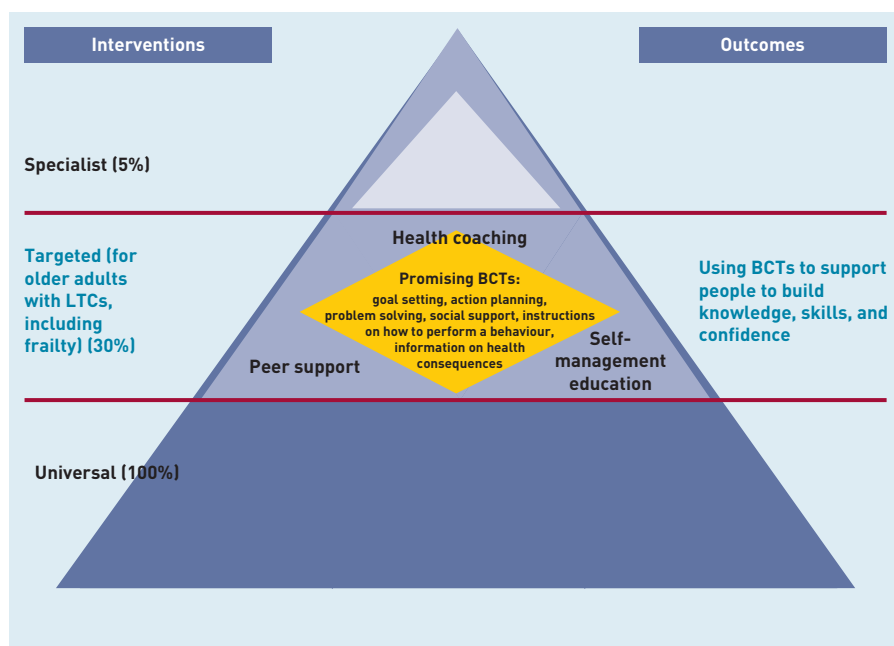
Interventions

Outcomes

Specialist (5%)

Targeted (for older adults with LTCs, including frailty) (30%)

Health coaching

Promising BCTs:
goal setting, action planning, problem solving, social support, instructions on how to perform a behaviour, information on health consequences

Peer support

Self-management education

Using BCTs to support people to build knowledge, skills, and confidence

Universal (100%)